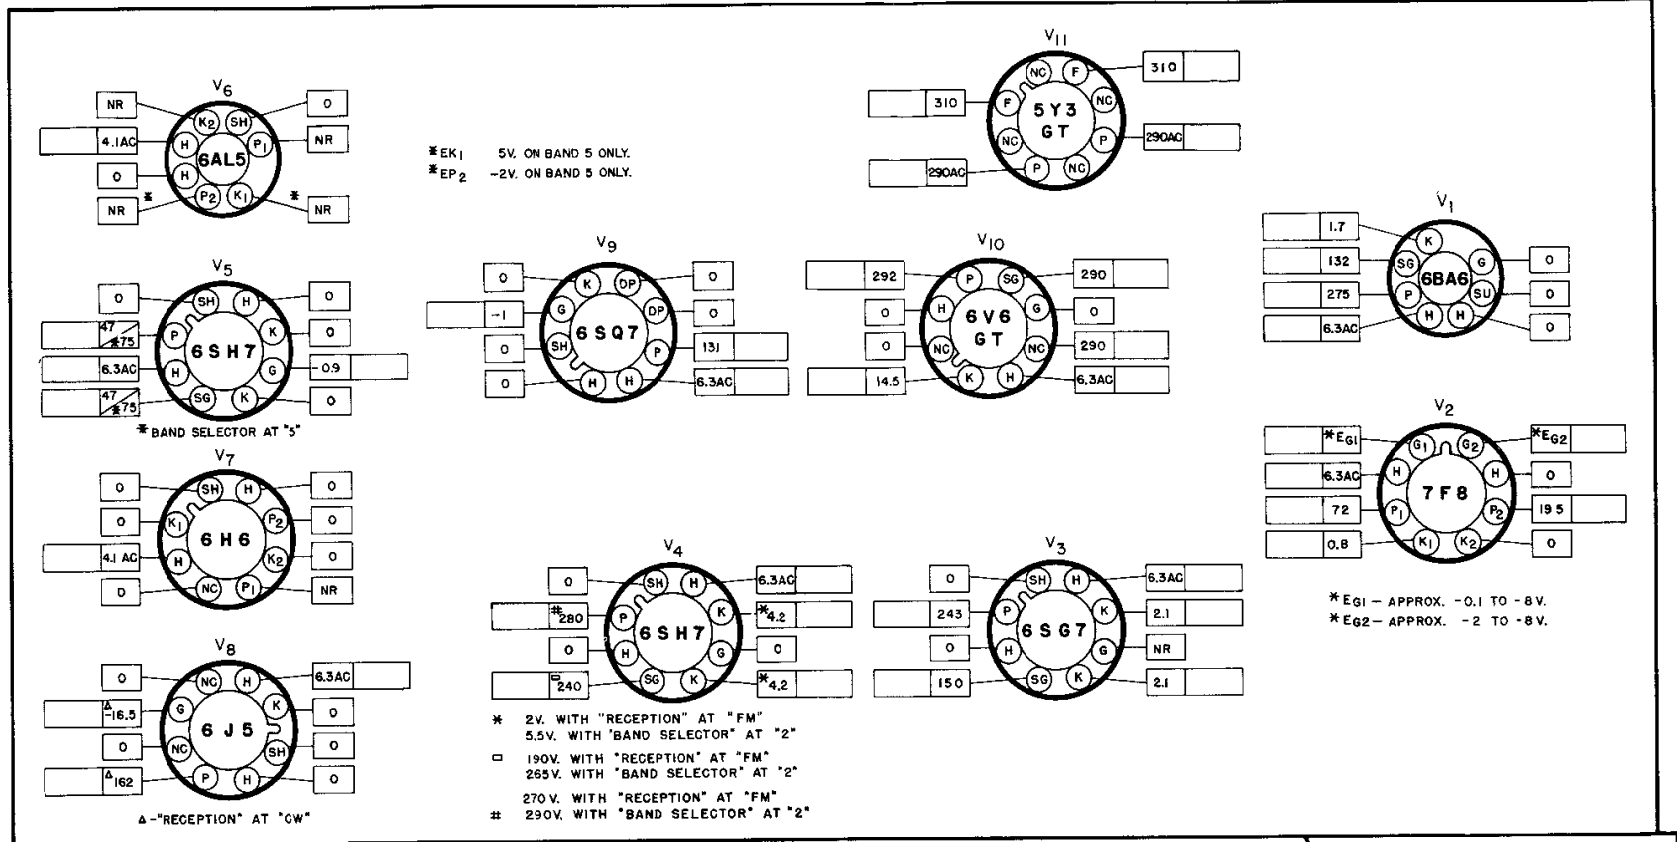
$V_6$
NR
K2 SH
4.1AC
H P1
6AL5
0
H
P2 K1
NR
NR
0
NR

*EK1 5V. ON BAND 5 ONLY.
*EP2 -2V. ON BAND 5 ONLY.

$V_{11}$
NC F
310
310
F
NC
5Y3 GT
NC P
290AC
290AC
P NC

$V_1$
1.7
K
132
SG
G
0
6BA6
275
P
SU
0
6.3AC
H H
0

$V_5$
0
SH H
0
47/*75
P
K
0
6SH7
6.3AC
H
G
-0.9
47/*75
SG K
0
* BAND SELECTOR AT "5"

$V_9$
0
K DP
0
G
DP
-1
0
6SQ7
0
SH
P
131
0
H H
6.3AC

$V_{10}$
292
P SG
290
G
0
H
0
6V6 GT
0
NC NC
290
14.5
K H
6.3AC

$V_2$
*EG1
G1 G2
*EG2
6.3AC
H H
0
7F8
72
P1
P2
195
0.8
K1 K2
0

*EG1 – APPROX. -0.1 TO -8V.
*EG2 – APPROX. -2 TO -8V.

$V_7$
0
SH H
0
0
K1
P2
0
6H6
4.1 AC
H
K2
0
0
NC P1
NR

$V_4$
0
SH H
6.3AC
#280
P
K
*4.2
6SH7
0
H
G
0
□240
SG K
*4.2

$V_3$
0
SH H
6.3AC
243
P
K
2.1
6SG7
0
H
G
NR
150
SG K
2.1

$V_8$
0
NC H
6.3AC
Δ-16.5
G
K
0
6J5
0
NC
SH
0
Δ162
P H
0
Δ-"RECEPTION" AT "CW"

* 2V. WITH "RECEPTION" AT "FM"
5.5V. WITH "BAND SELECTOR" AT "2"
□ 190V. WITH "RECEPTION" AT "FM"
265V. WITH "BAND SELECTOR" AT "2"
270V. WITH "RECEPTION" AT "FM"
# 290V. WITH "BAND SELECTOR" AT "2"